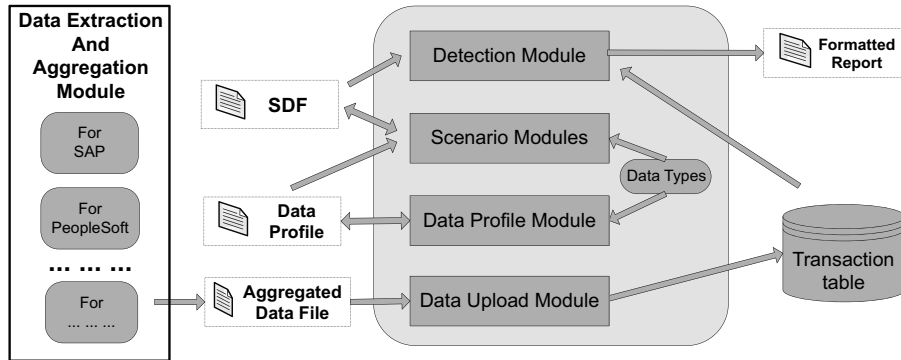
Data Extraction And Aggregation Module

For SAP

For PeopleSoft

... ... ...

For ... ... ...

SDF

Data Profile

Aggregated Data File

Detection Module

Scenario Modules

Data Types

Data Profile Module

Data Upload Module

Formatted Report

Transaction table